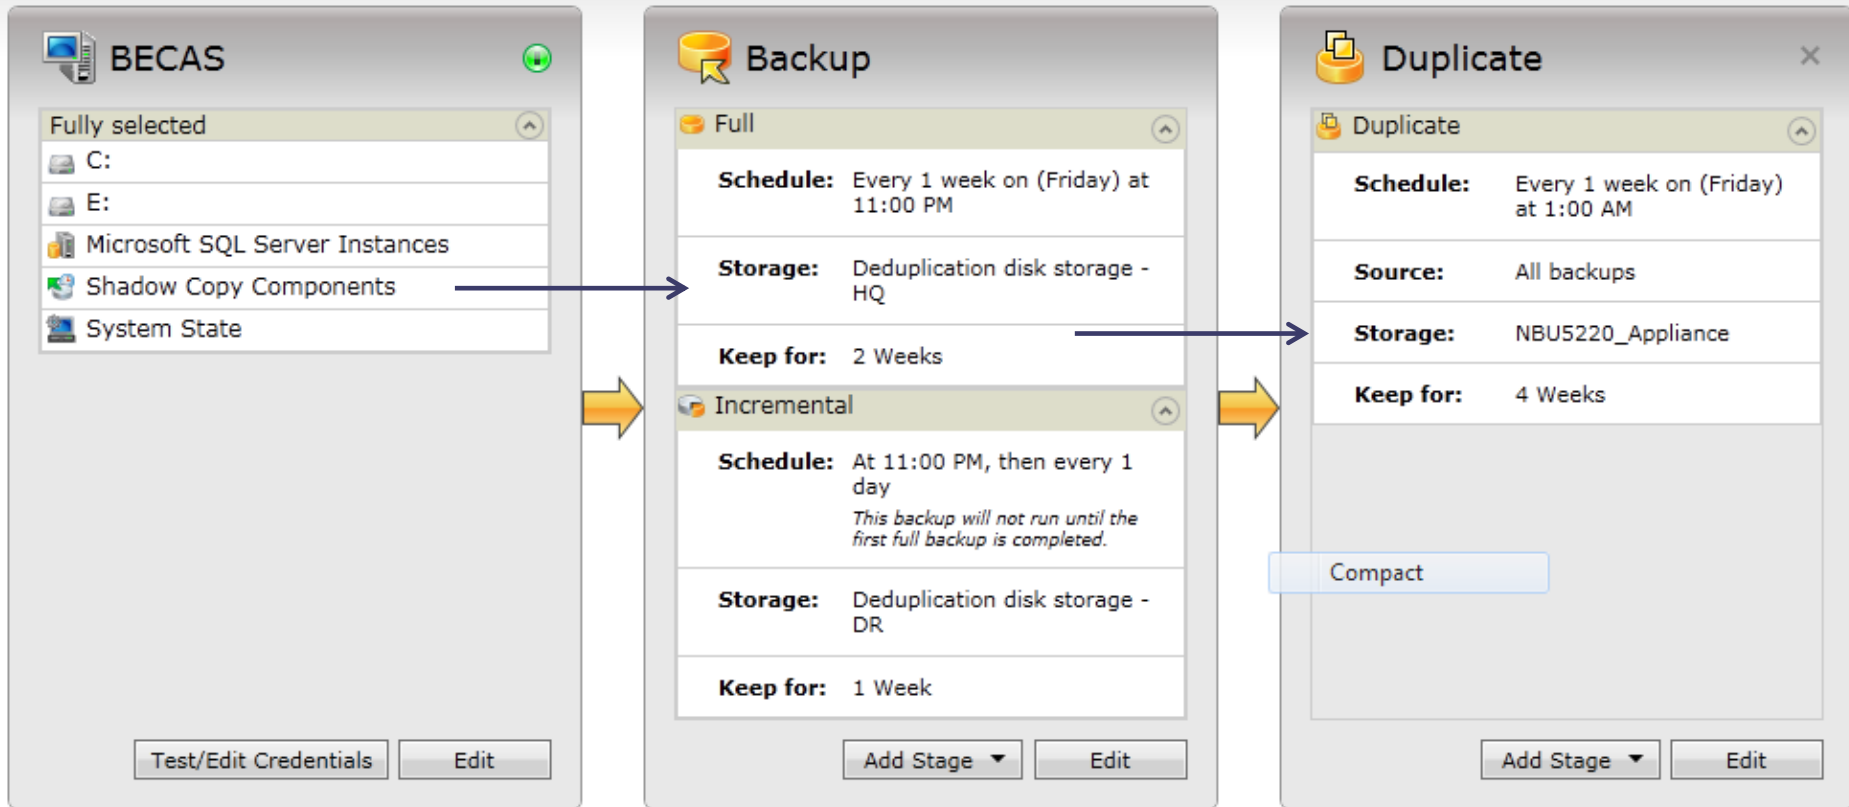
BECAS

Fully selected

C:

E:

Microsoft SQL Server Instances

Shadow Copy Components

System State

Test/Edit Credentials

Edit

Backup

Full

Schedule: Every 1 week on (Friday) at 11:00 PM

Storage: Deduplication disk storage - HQ

Keep for: 2 Weeks

Incremental

Schedule: At 11:00 PM, then every 1 day

This backup will not run until the first full backup is completed.

Storage: Deduplication disk storage - DR

Keep for: 1 Week

Add Stage

Edit

Duplicate

×

Duplicate

Schedule: Every 1 week on (Friday) at 1:00 AM

Source: All backups

Storage: NBU5220_Appliance

Keep for: 4 Weeks

Compact

Add Stage

Edit